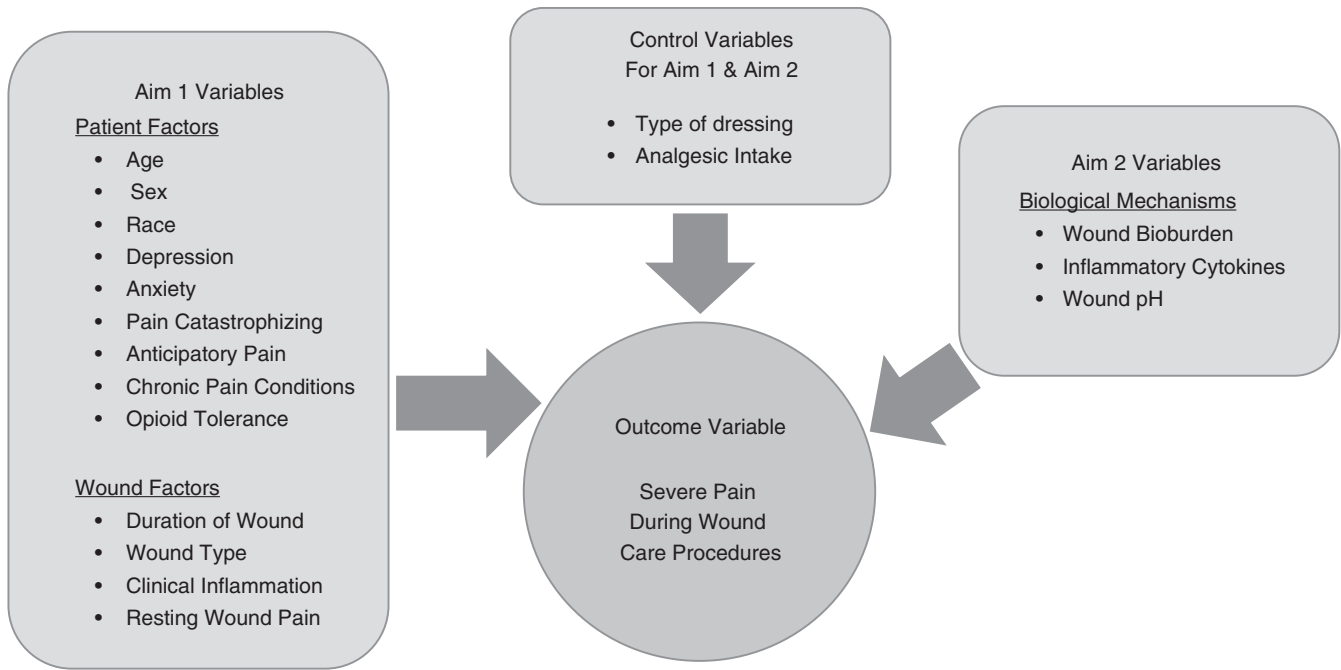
Aim 1 Variables

Patient Factors

- Age
- Sex
- Race
- Depression
- Anxiety
- Pain Catastrophizing
- Anticipatory Pain
- Chronic Pain Conditions
- Opioid Tolerance

Wound Factors

- Duration of Wound
- Wound Type
- Clinical Inflammation
- Resting Wound Pain

Control Variables
For Aim 1 & Aim 2

- Type of dressing
- Analgesic Intake

Aim 2 Variables

Biological Mechanisms

- Wound Bioburden
- Inflammatory Cytokines
- Wound pH

Outcome Variable

Severe Pain During Wound Care Procedures